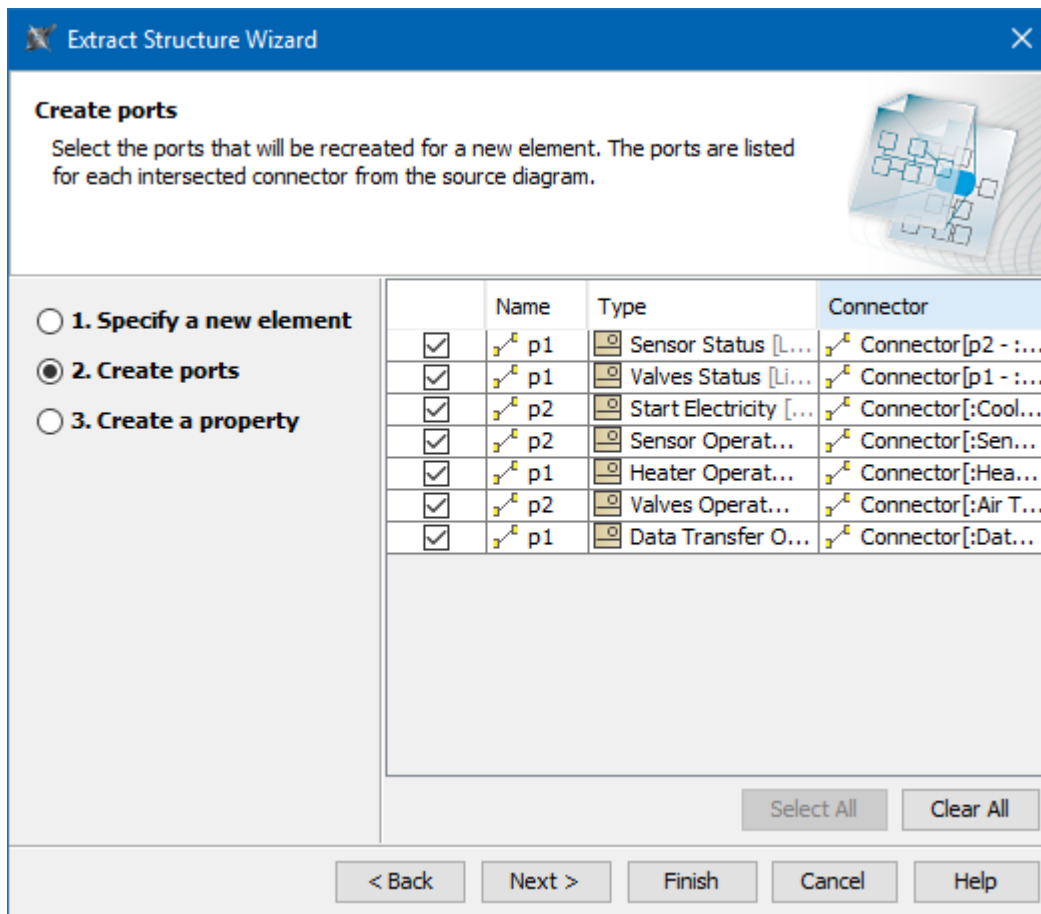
Extract Structure Wizard

Create ports

Select the ports that will be recreated for a new element. The ports are listed for each intersected connector from the source diagram.

1. Specify a new element
2. Create ports
3. Create a property

| | Name | Type | Connector |
|---|---|---|---|
| ☑ | p1 | Sensor Status [L... | Connector[p2 - :... |
| ☑ | p1 | Valves Status [Li... | Connector[p1 - :... |
| ☑ | p2 | Start Electricity [... | Connector[:Cool... |
| ☑ | p2 | Sensor Operat... | Connector[:Sen... |
| ☑ | p1 | Heater Operat... | Connector[:Hea... |
| ☑ | p2 | Valves Operat... | Connector[:Air T... |
| ☑ | p1 | Data Transfer O... | Connector[:Dat... |

Select All
Clear All

< Back
Next >
Finish
Cancel
Help